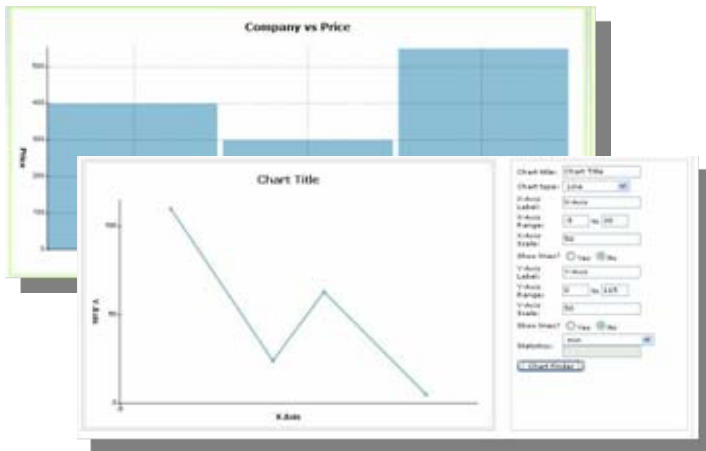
Company vs Price

500
400
300
200
100
0

Price

Chart Title

100

50

0

Y-Axis

0

X-Axis

Chart title: Chart Title
Chart type: Line
X-Axis Label: X-Axis
X-Axis Range: 0 to 20
X-Axis Scale: 50
Show lines? Yes No
Y-Axis Label: Y-Axis
Y-Axis Range: 0 to 125
Y-Axis Scale: 50
Show lines? Yes No
Statistics: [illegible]
Chart Finder